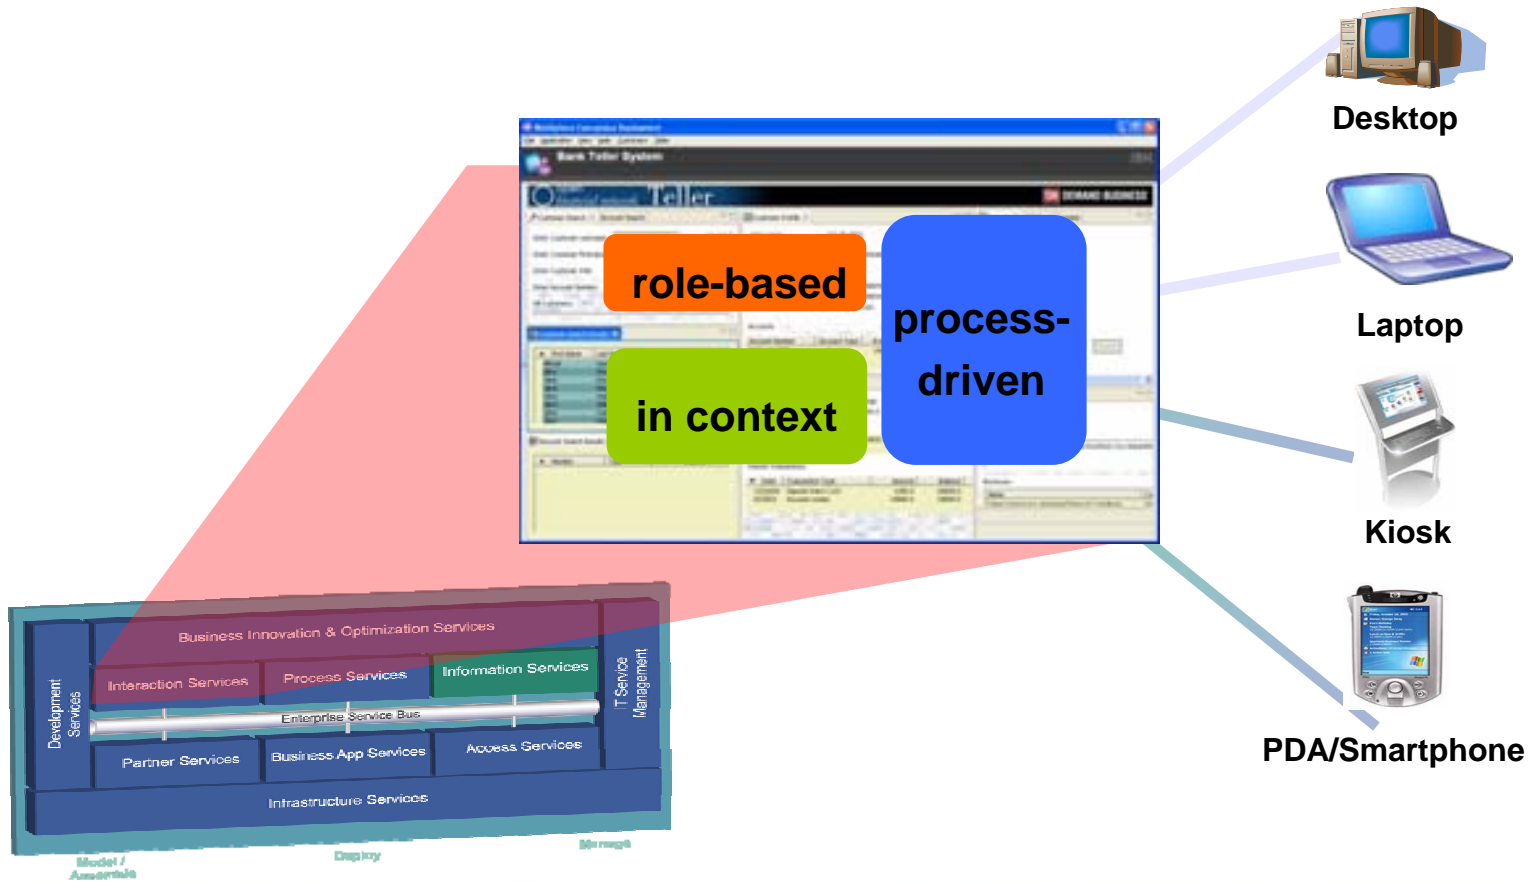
Bank Teller System

Teller

ON DEMAND BUSINESS

role-based

in context

process-driven

Desktop

Laptop

Kiosk

PDA/Smartphone

Business Innovation & Optimization Services

Development Services

Interaction Services

Process Services

Information Services

IT Service Management

Enterprise Service Bus

Partner Services

Business App Services

Access Services

Infrastructure Services

Model / Assemble

Deploy

Manage